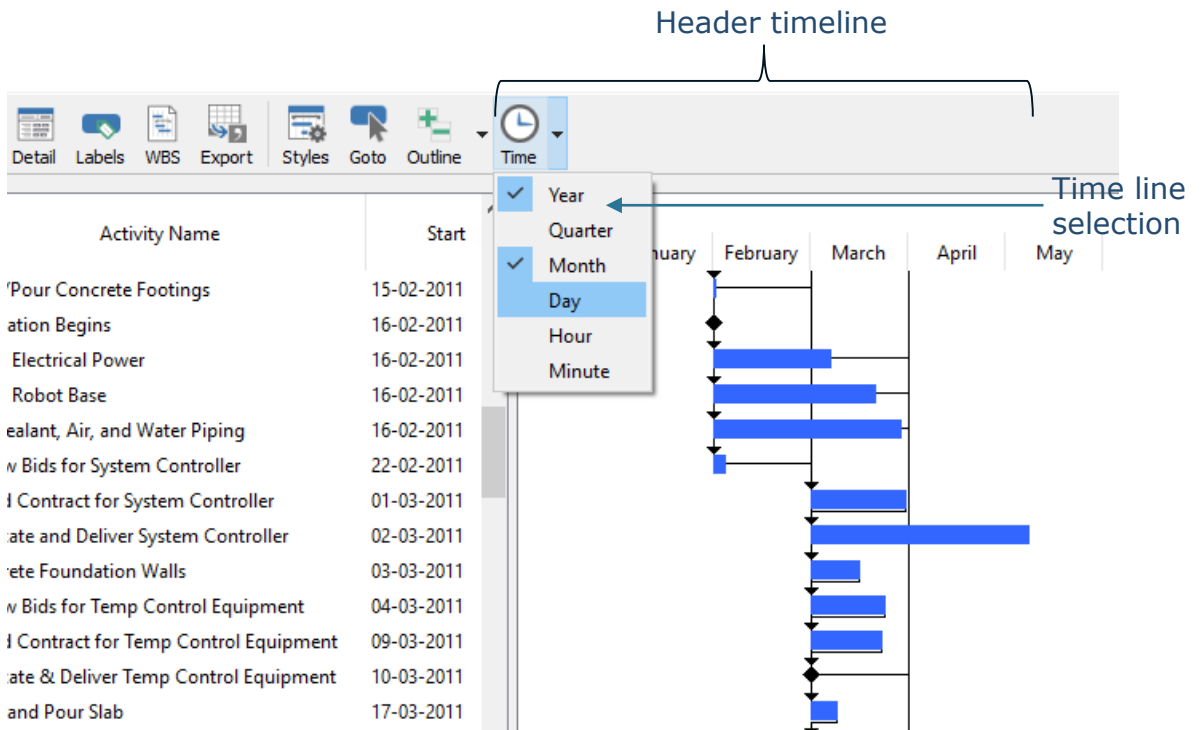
Header timeline

Detail Labels WBS Export Styles Goto Outline Time

Year
Quarter
Month
Day
Hour
Minute

Time line selection

| Activity Name | Start |
|---|---|
| /Pour Concrete Footings | 15-02-2011 |
| ation Begins | 16-02-2011 |
| Electrical Power | 16-02-2011 |
| Robot Base | 16-02-2011 |
| ealant, Air, and Water Piping | 16-02-2011 |
| v Bids for System Controller | 22-02-2011 |
| d Contract for System Controller | 01-03-2011 |
| cate and Deliver System Controller | 02-03-2011 |
| rete Foundation Walls | 03-03-2011 |
| v Bids for Temp Control Equipment | 04-03-2011 |
| d Contract for Temp Control Equipment | 09-03-2011 |
| cate & Deliver Temp Control Equipment | 10-03-2011 |
| and Pour Slab | 17-03-2011 |

nuary February March April May